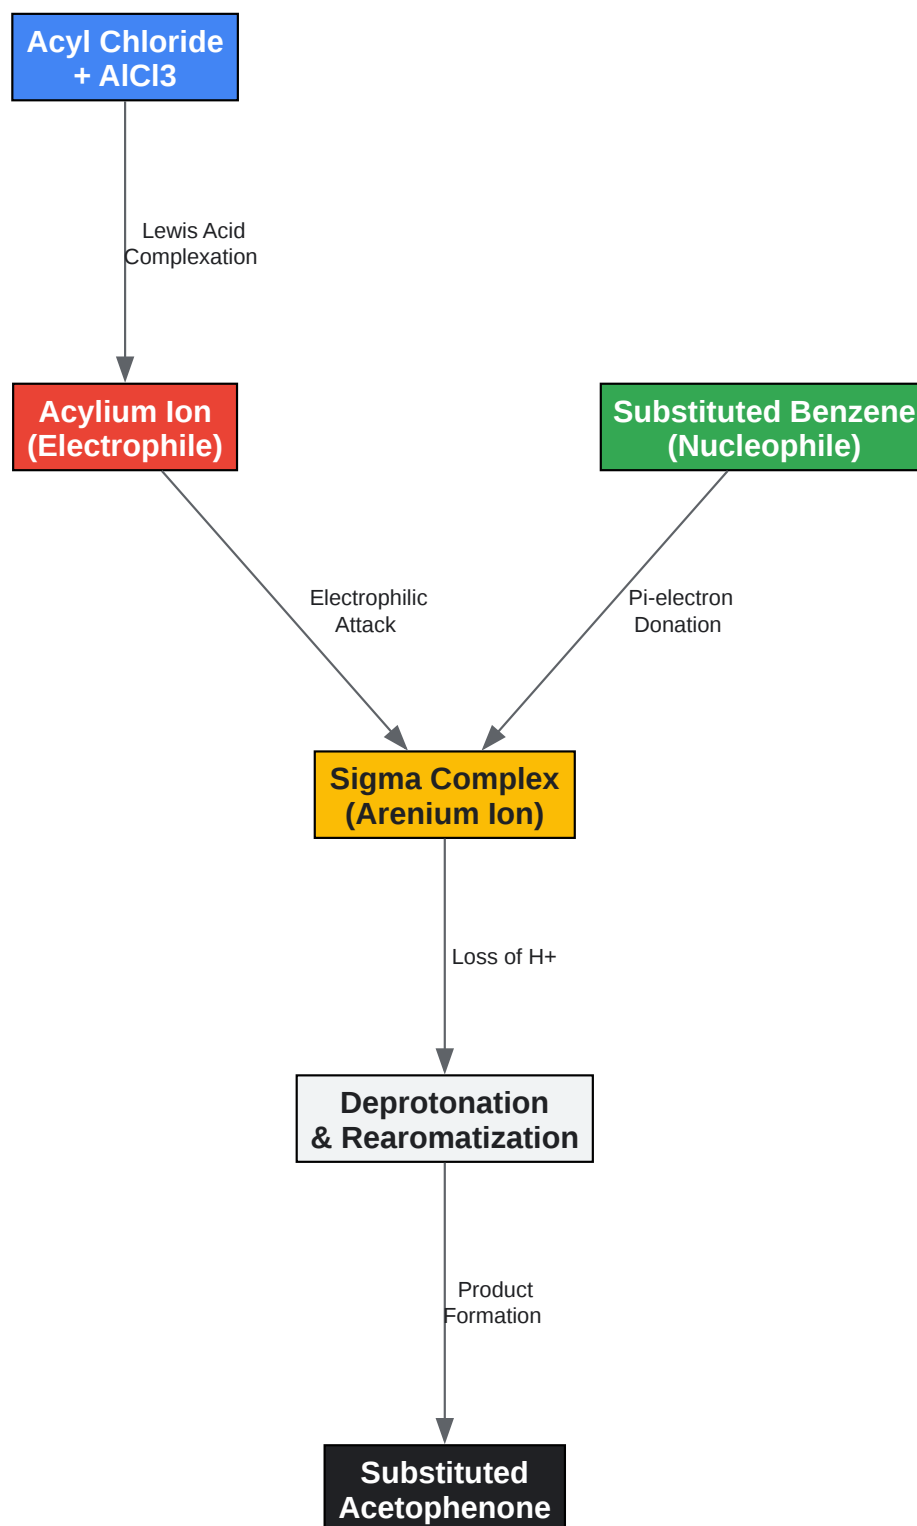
Acyl Chloride + AlCl3

Lewis Acid Complexation

Acylium Ion (Electrophile)

Substituted Benzene (Nucleophile)

Electrophilic Attack

Pi-electron Donation

Sigma Complex (Arenium Ion)

Loss of H+

Deprotonation & Rearomatization

Product Formation

Substituted Acetophenone